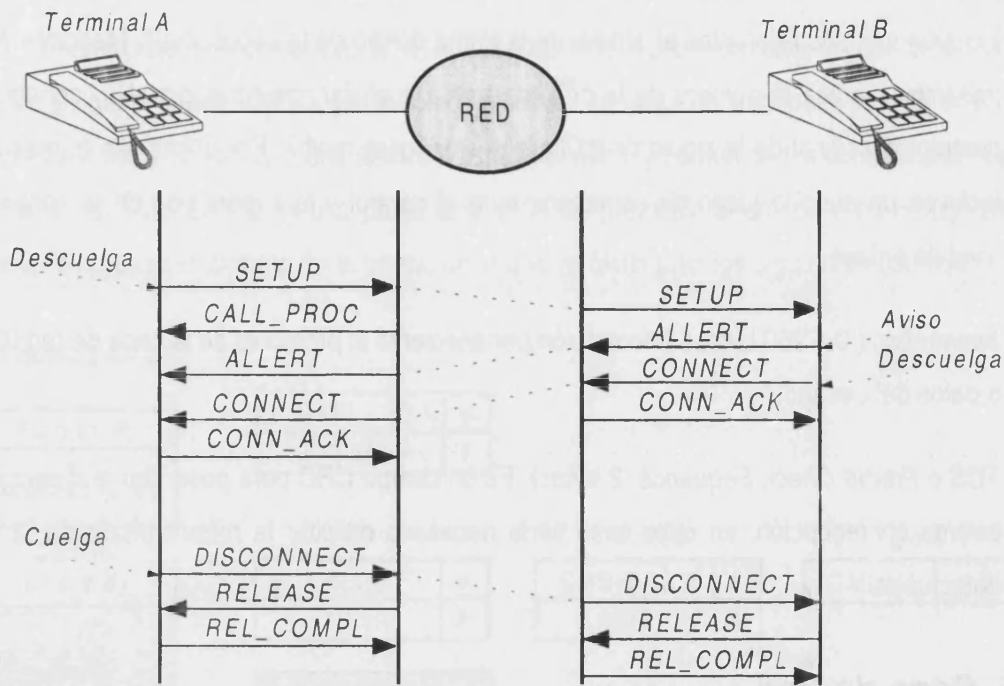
Terminal A

Terminal B

RED

Descuelga

SETUP

CALL_PROC

ALLERT

CONNECT

CONN_ACK

SETUP

ALLERT

CONNECT

CONN_ACK

Aviso

Descuelga

Cuelga

DISCONNECT

RELEASE

REL_COMPL

DISCONNECT

RELEASE

REL_COMPL